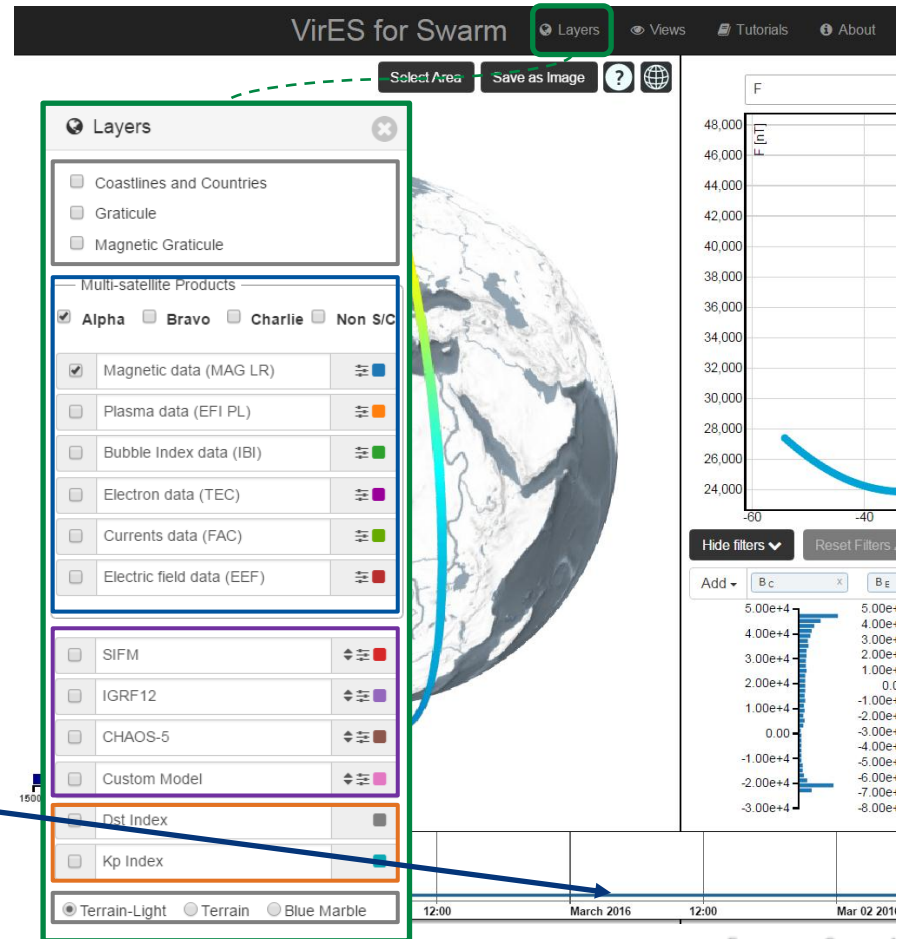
VirES for Swarm
Layers
Views
Tutorials
About
Select Area
Save as Image
?

Layers

Coastlines and Countries
Graticule
Magnetic Graticule

Multi-satellite Products
Alpha
Bravo
Charlie
Non S/C

Magnetic data (MAG LR)
Plasma data (EFI PL)
Bubble Index data (IBI)
Electron data (TEC)
Currents data (FAC)
Electric field data (EEF)

SIFM
IGRF12
CHAOS-5
Custom Model

Dst Index
Kp Index

Terrain-Light
Terrain
Blue Marble

F
F [nT]
48,000
46,000
44,000
42,000
40,000
38,000
36,000
34,000
32,000
30,000
28,000
26,000
24,000
-60
-40

Hide filters
Reset Filters

Add
B C
B E

5.00e+4
4.00e+4
3.00e+4
2.00e+4
1.00e+4
0.00
-1.00e+4
-2.00e+4
-3.00e+4

5.00e+
4.00e+
3.00e+
2.00e+
1.00e+
0.0
-1.00e+
-2.00e+
-3.00e+
-4.00e+
-5.00e+
-6.00e+
-7.00e+
-8.00e+

1500
12:00
March 2016
12:00
Mar 02 201